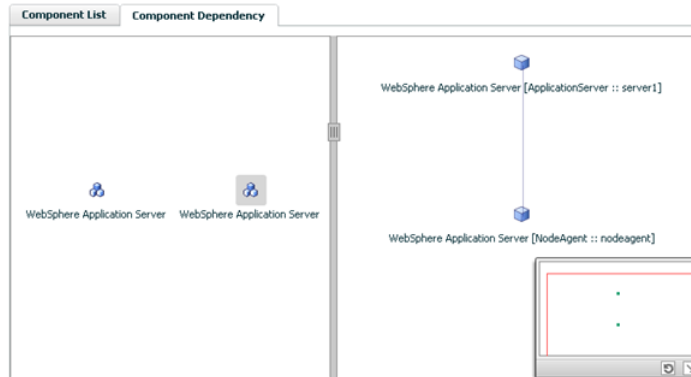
Component List
Component Dependency

WebSphere Application Server
WebSphere Application Server

WebSphere Application Server [ApplicationServer :: server1]

WebSphere Application Server [NodeAgent :: nodeagent]